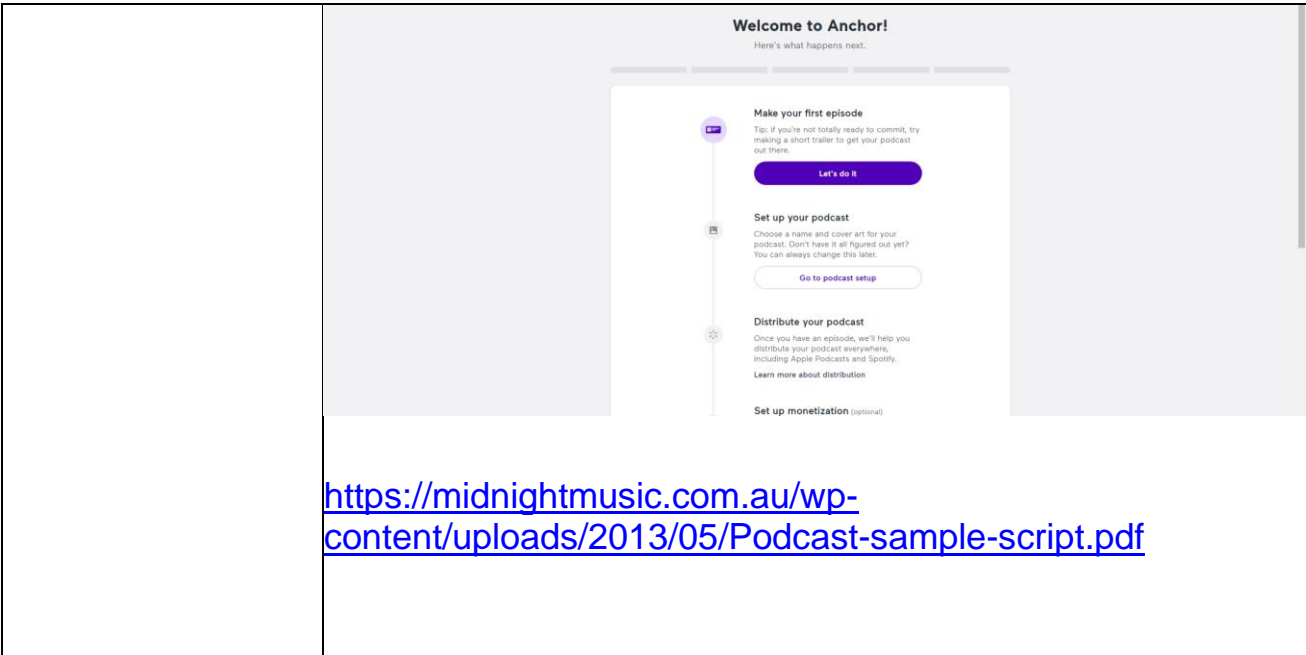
Welcome to Anchor!

Here's what happens next.

Make your first episode

Tip: if you're not totally ready to commit, try making a short trailer to get your podcast out there.

Let's do it

Set up your podcast

Choose a name and cover art for your podcast. Don't have it all figured out yet? You can always change this later.

Go to podcast setup

Distribute your podcast

Once you have an episode, we'll help you distribute your podcast everywhere, including Apple Podcasts and Spotify.

Learn more about distribution

Set up monetization (optional)

https://midnightmusic.com.au/wp-content/uploads/2013/05/Podcast-sample-script.pdf